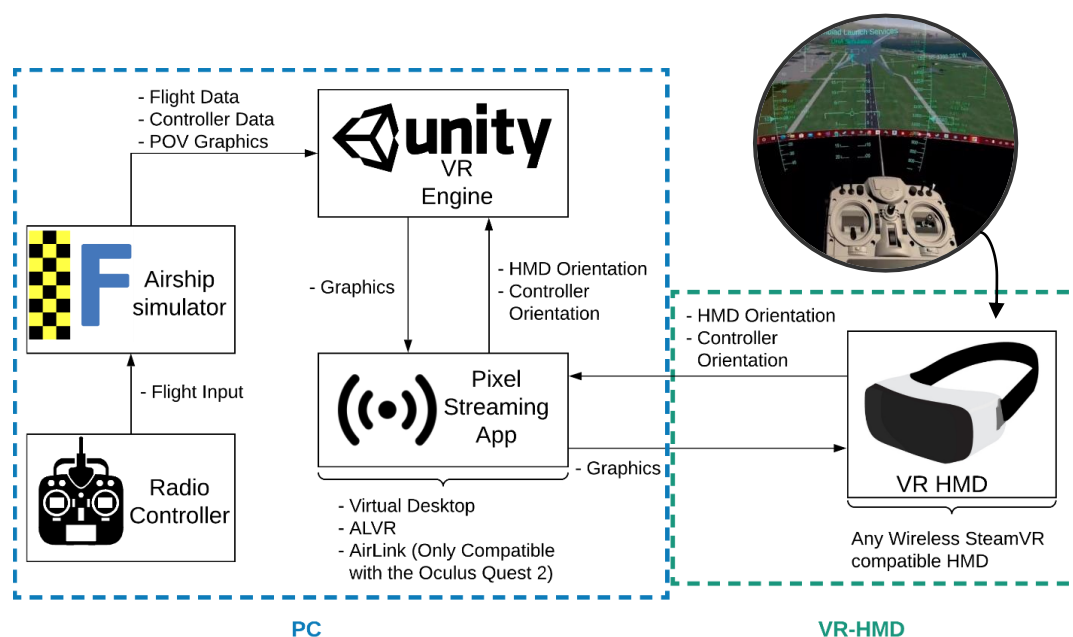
- Flight Data
- Controller Data
- POV Graphics

unity
VR
Engine

F
Airship simulator

- Graphics

- HMD Orientation
- Controller Orientation

- Flight Input

Pixel Streaming App

Radio Controller

- Graphics

- HMD Orientation
- Controller Orientation

VR HMD

- Virtual Desktop
- ALVR
- AirLink (Only Compatible with the Oculus Quest 2)

Any Wireless SteamVR compatible HMD

PC

VR-HMD